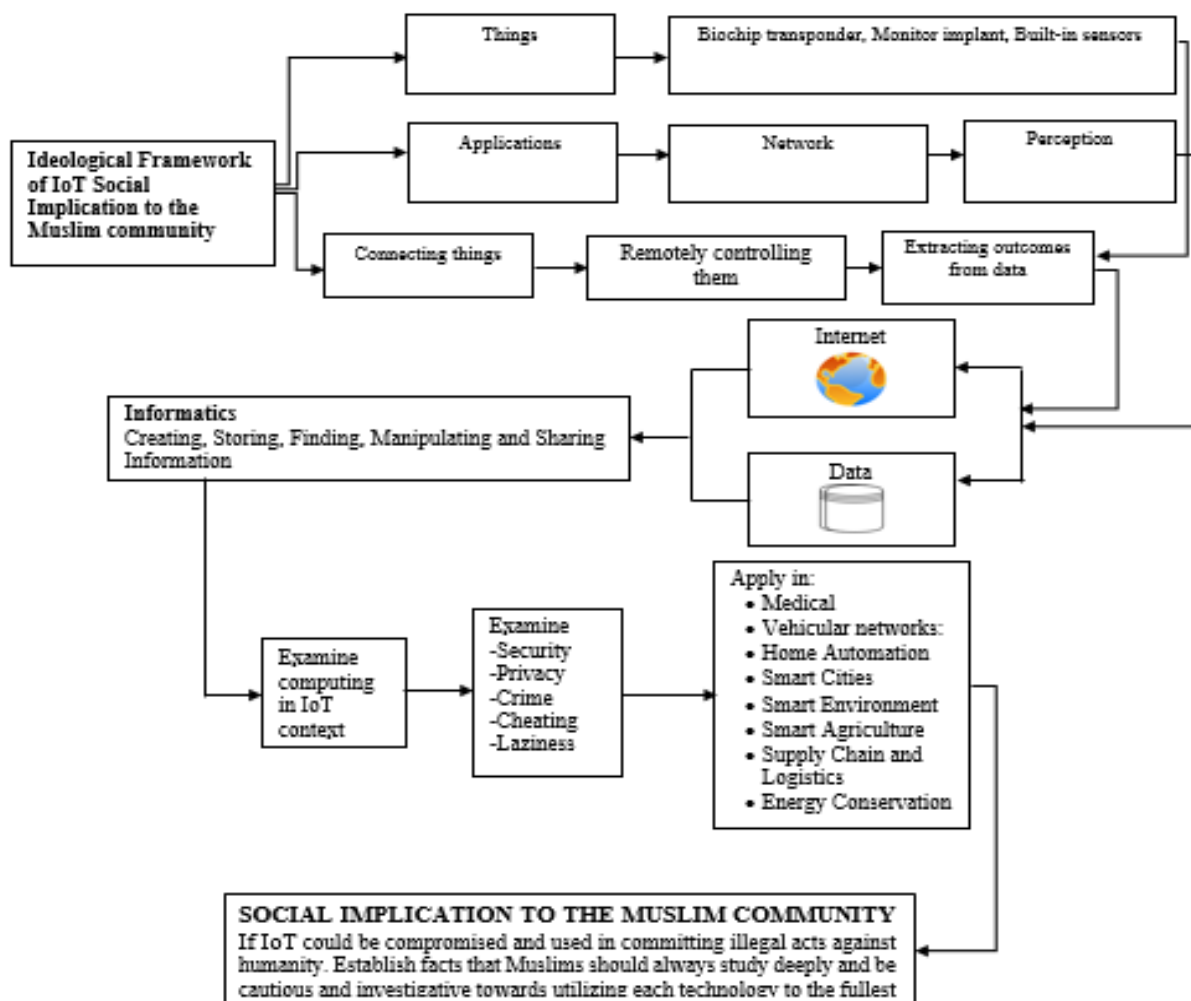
Ideological Framework of IoT Social Implication to the Muslim community

Things

Biochip transponder, Monitor implant, Built-in sensors

Applications

Network

Perception

Connecting things

Remotely controlling them

Extracting outcomes from data

Internet

Informatics
Creating, Storing, Finding, Manipulating and Sharing Information

Data

Examine computing in IoT context

Examine
-Security
-Privacy
-Crime
-Cheating
-Laziness

Apply in:
- Medical
- Vehicular networks:
- Home Automation
- Smart Cities
- Smart Environment
- Smart Agriculture
- Supply Chain and Logistics
- Energy Conservation

SOCIAL IMPLICATION TO THE MUSLIM COMMUNITY
If IoT could be compromised and used in committing illegal acts against humanity. Establish facts that Muslims should always study deeply and be cautious and investigative towards utilizing each technology to the fullest